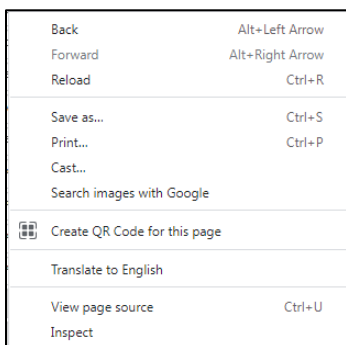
Back Alt+Left Arrow
Forward Alt+Right Arrow
Reload Ctrl+R

Save as... Ctrl+S
Print... Ctrl+P
Cast...
Search images with Google

Create QR Code for this page

Translate to English

View page source Ctrl+U
Inspect